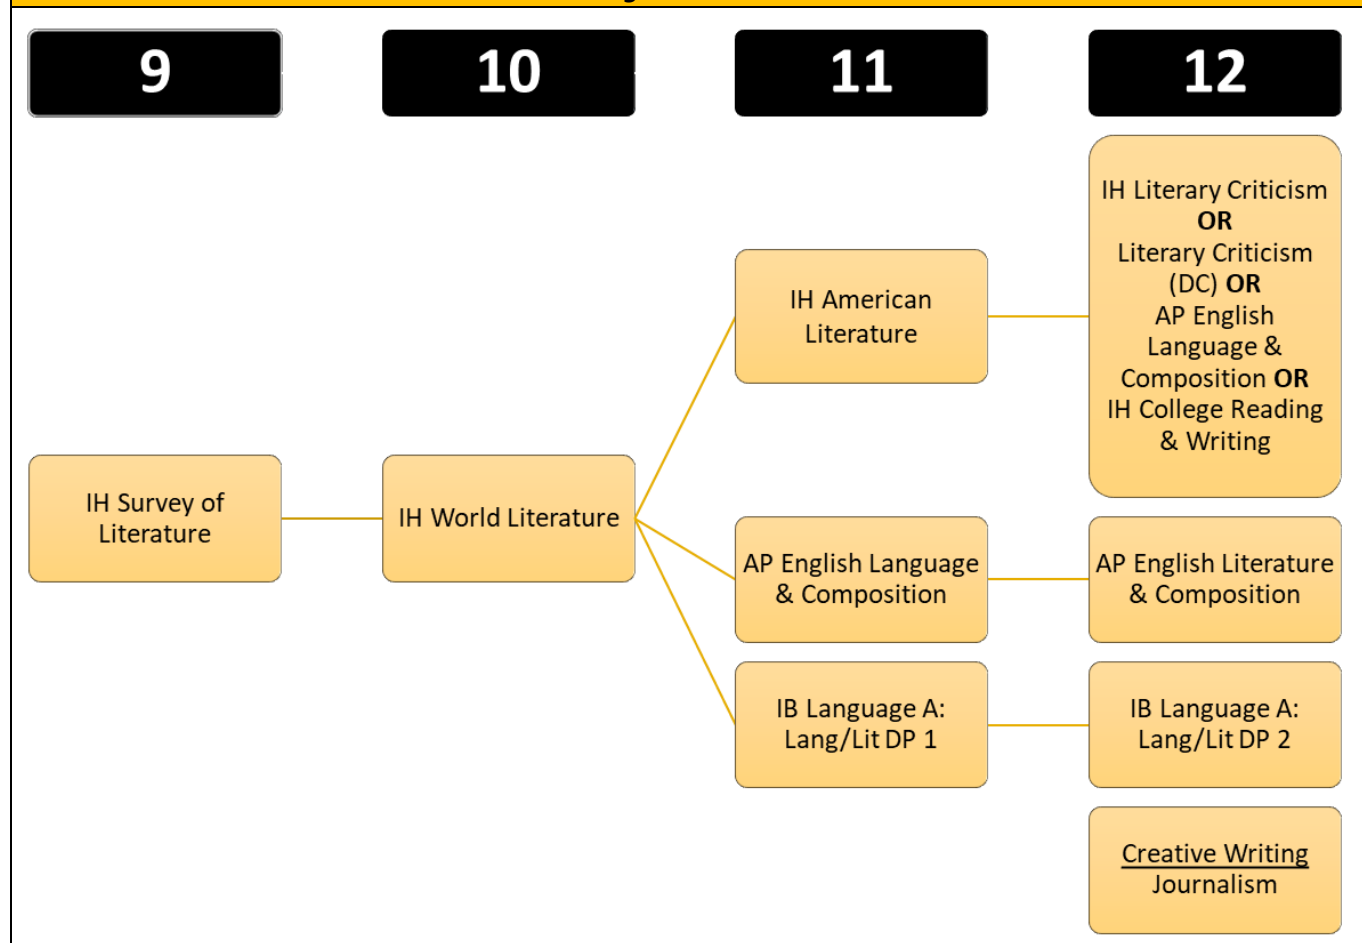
9

10

11

12

IH Literary Criticism **OR** Literary Criticism (DC) **OR** AP English Language & Composition **OR** IH College Reading & Writing

IH American Literature

IH Survey of Literature

IH World Literature

AP English Language & Composition

AP English Literature & Composition

IB Language A: Lang/Lit DP 1

IB Language A: Lang/Lit DP 2

Creative Writing
Journalism